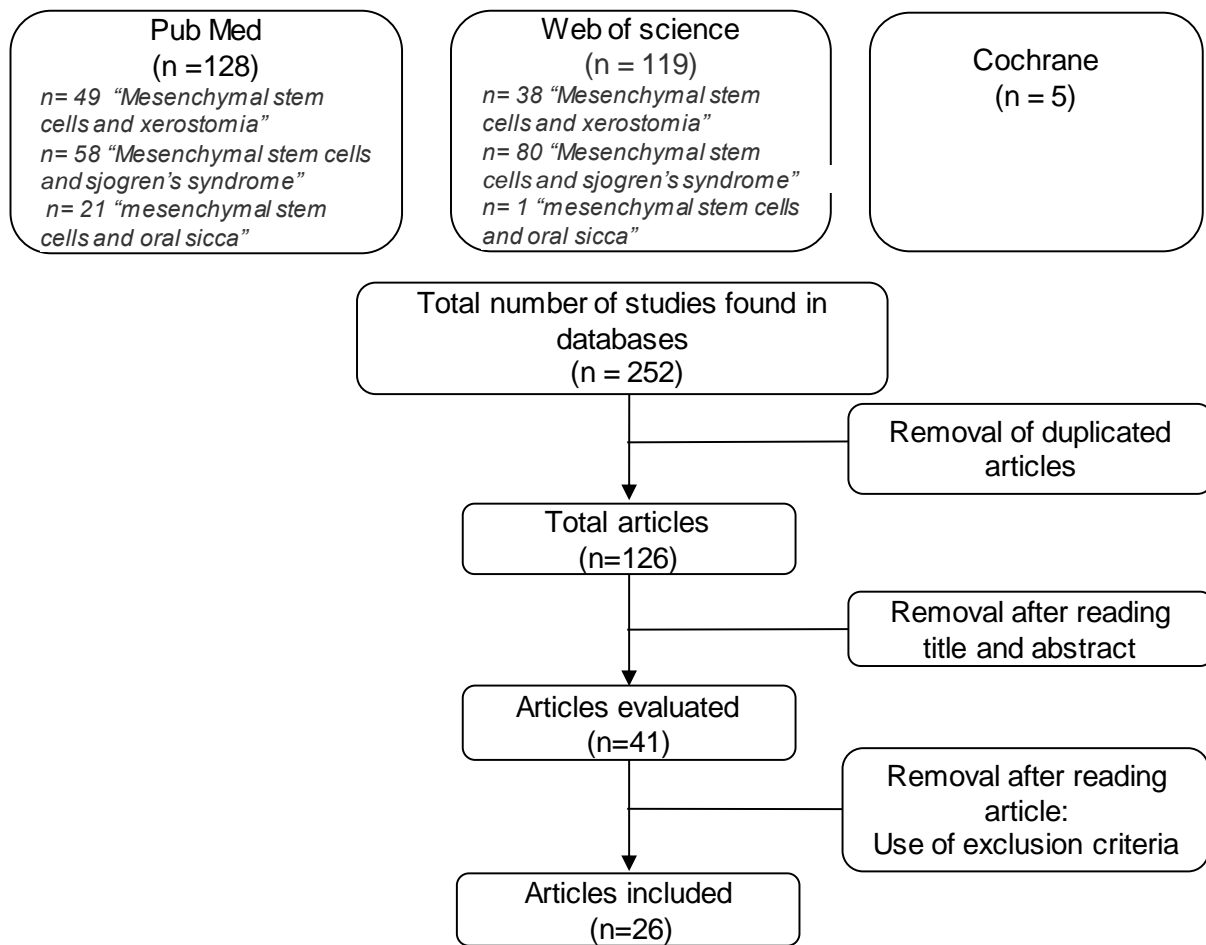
Pub Med
(n =128)
n= 49 "Mesenchymal stem cells and xerostomia"
n= 58 "Mesenchymal stem cells and sjogren's syndrome"
n= 21 "mesenchymal stem cells and oral sicca"

Web of science
(n = 119)
n= 38 "Mesenchymal stem cells and xerostomia"
n= 80 "Mesenchymal stem cells and sjogren's syndrome"
n= 1 "mesenchymal stem cells and oral sicca"

Cochrane
(n = 5)

Total number of studies found in databases
(n = 252)

Removal of duplicated articles

Total articles
(n=126)

Removal after reading title and abstract

Articles evaluated
(n=41)

Removal after reading article:
Use of exclusion criteria

Articles included
(n=26)